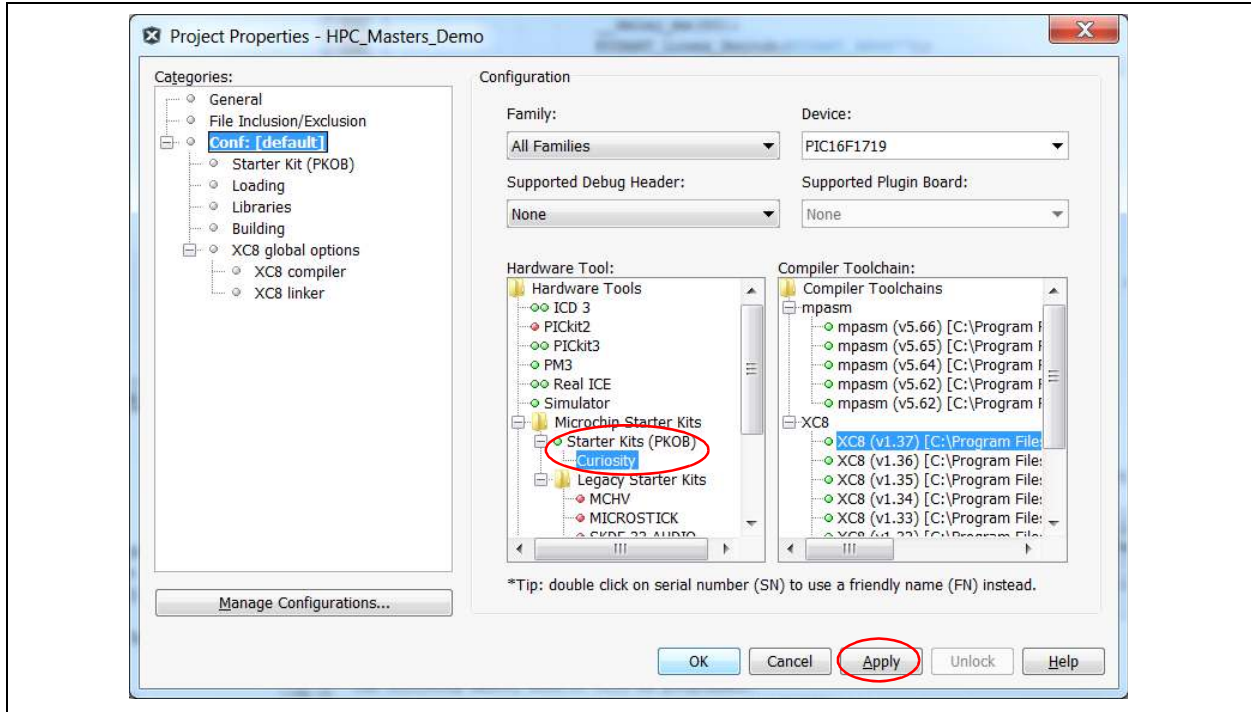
Project Properties - HPC_Masters_Demo

Categories:
General
File Inclusion/Exclusion
Conf: [default]
Starter Kit (PKOB)
Loading
Libraries
Building
XC8 global options
XC8 compiler
XC8 linker

Manage Configurations...

Configuration

Family:
All Families

Device:
PIC16F1719

Supported Debug Header:
None

Supported Plugin Board:
None

Hardware Tool:
Hardware Tools
ICD 3
PICkit2
PICkit3
PM3
Real ICE
Simulator
Microchip Starter Kits
Starter Kits (PKOB)
Curiosity
Legacy Starter Kits
MCHV
MICROSTICK
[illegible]

Compiler Toolchain:
Compiler Toolchains
mpasm
mpasm (v5.66) [C:\Program F
mpasm (v5.65) [C:\Program F
mpasm (v5.64) [C:\Program F
mpasm (v5.62) [C:\Program F
mpasm (v5.62) [C:\Program F
XC8
XC8 (v1.37) [C:\Program Files
XC8 (v1.36) [C:\Program Files
XC8 (v1.35) [C:\Program Files
XC8 (v1.34) [C:\Program Files
XC8 (v1.33) [C:\Program Files
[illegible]

*Tip: double click on serial number (SN) to use a friendly name (FN) instead.

OK Cancel Apply Unlock Help